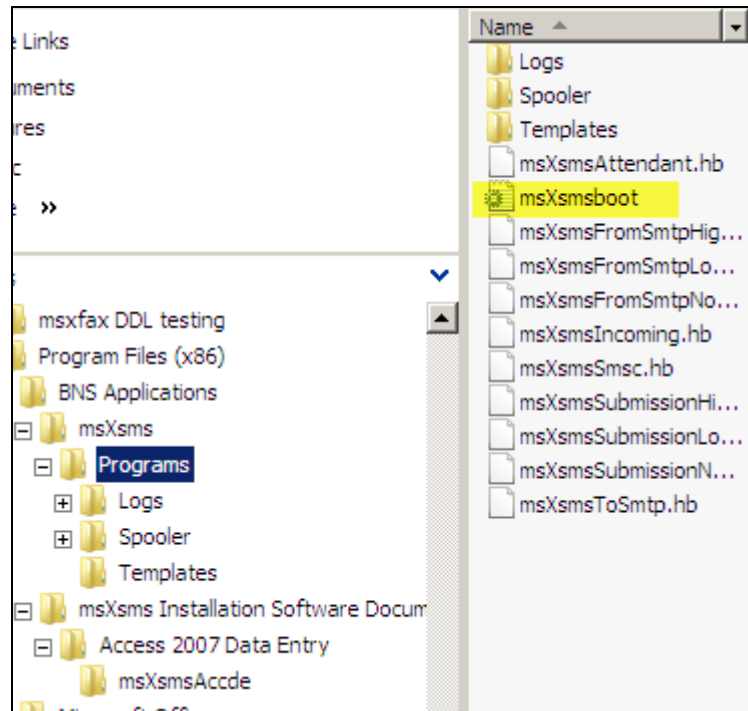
e Links
uments
res
c
e »

s
msxfax DDL testing
Program Files (x86)
BNS Applications
msXsms
Programs
Logs
Spooler
Templates
msXsms Installation Software Docum
Access 2007 Data Entry
msXsmsAccde

Name
Logs
Spooler
Templates
msXsmsAttendant.hb
msXsmsboot
msXsmsFromSmtpHig...
msXsmsFromSmtpLo...
msXsmsFromSmtpNo...
msXsmsIncoming.hb
msXsmsSmsc.hb
msXsmsSubmissionHi...
msXsmsSubmissionLo...
msXsmsSubmissionN...
msXsmsToSmtp.hb